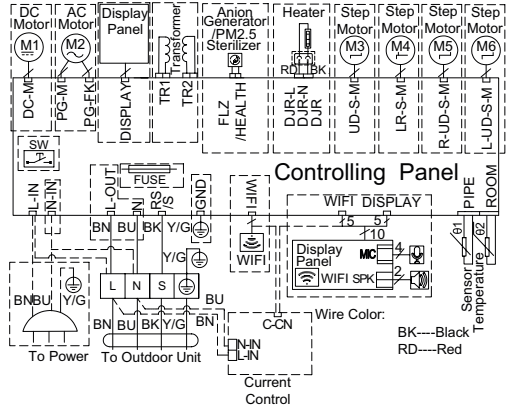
DC Motor
M1
AC Motor
M2
Display Panel
Transformer
Anion Generator /PM2.5 Sterilizer
Heater
Step Motor
M3
Step Motor
M4
Step Motor
M5
Step Motor
M6
RD
BK
DC-M
PG-M
PG-FK
DISPLAY
TR1
TR2
FLZ /HEALTH
DJR-L
DJR-N
DJR
UD-S-M
LR-S-M
R-UD-S-M
L-UD-S-M
SW
Controlling Panel
L-IN
N-IN
L-OUT
FUSE
N
RS
S
GND
WIFI
WIFI DISPLAY
5
5
10
PIPE
ROOM
θ1
θ2
BN
BU
BK
Y/G
Y/G
WIFI
Display Panel
MIC
4
WIFI
SPK
2
Sensor
Temperature
BN
BU
Y/G
L
N
S
BU
BN
BU
BK
Y/G
BN
C-CN
Wire Color:
N-IN
L-IN
BK----Black
RD----Red
To Power
To Outdoor Unit
Current Control